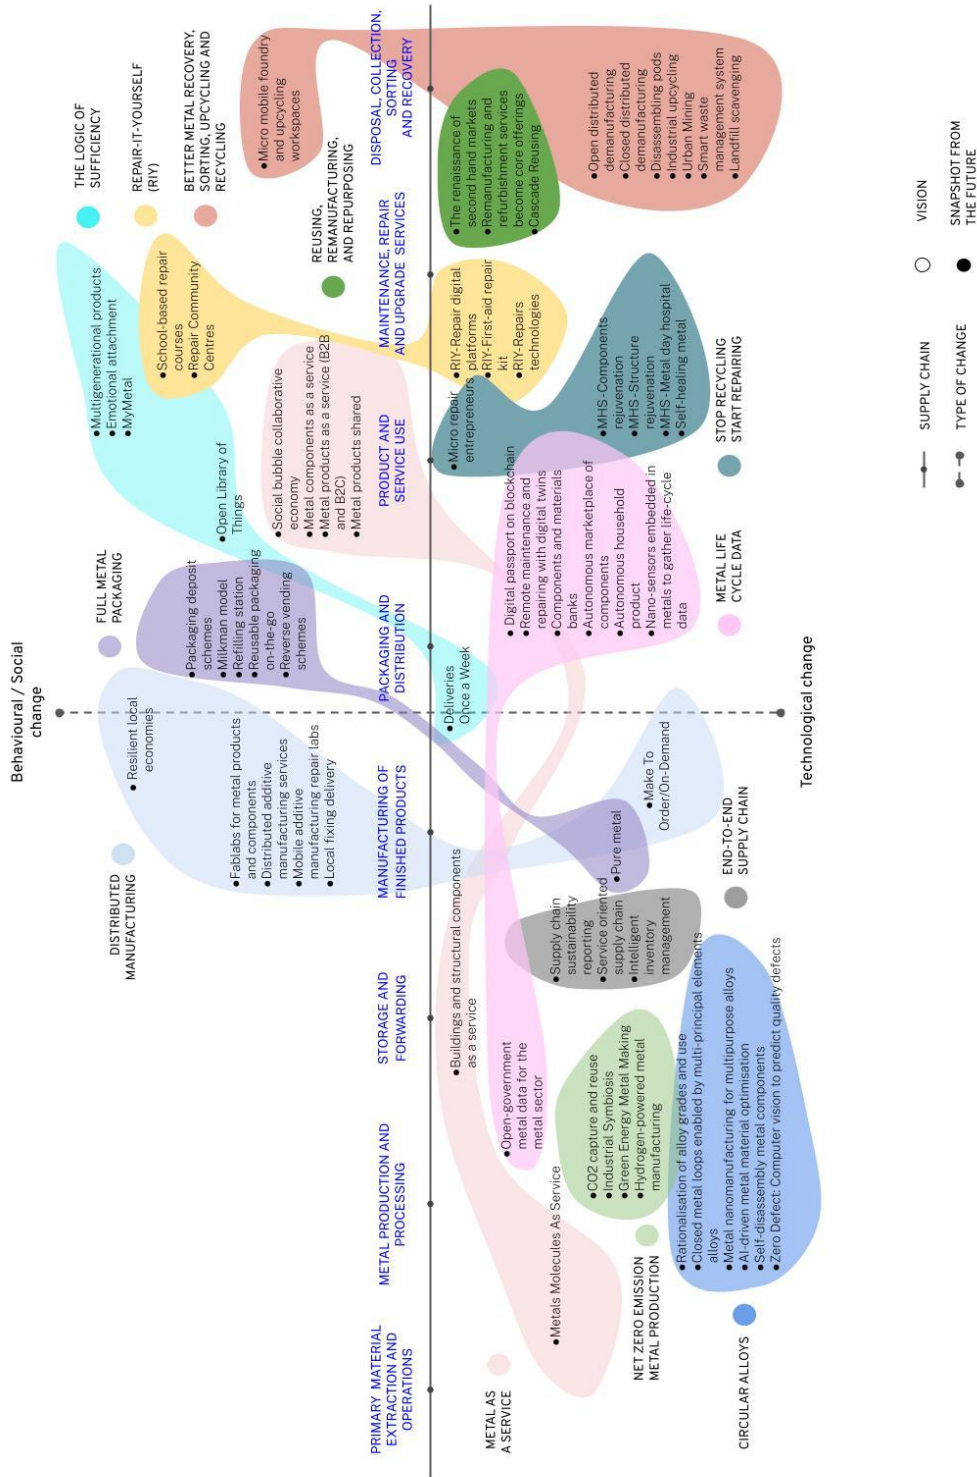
Behavioural / Social change

Technological change

PRIMARY MATERIAL EXTRACTION AND OPERATIONS

METAL PRODUCTION AND PROCESSING

STORAGE AND FORWARDING

MANUFACTURING OF FINISHED PRODUCTS

PACKAGING AND DISTRIBUTION

PRODUCT AND SERVICE USE

MAINTENANCE, REPAIR AND UPGRADE SERVICES

DISPOSAL, COLLECTION, SORTING AND RECOVERY

THE LOGIC OF SUFFICIENCY

REPAIR-IT-YOURSELF (RIY)

BETTER METAL RECOVERY, SORTING, UPCYCLING AND RECYCLING

REUSING, REMANUFACTURING, AND REPURPOSING

FULL METAL PACKAGING

DISTRIBUTED MANUFACTURING

METAL AS A SERVICE

NET ZERO EMISSION METAL PRODUCTION

CIRCULAR ALLOYS

END-TO-END SUPPLY CHAIN

METAL LIFE CYCLE DATA

STOP RECYCLING START REPAIRING

•Micro mobile foundry and upcycling workspaces

•Multigenerational products
•Emotional attachment
•MyMetal

•School-based repair courses
•Repair Community Centres

•Open Library of Things

•Social bubble collaborative economy
•Metal components as a service
•Metal products as a service (B2B and B2C)
•Metal products shared

•Packaging deposit schemes
•Milkman model
•Refilling station
•Reusable packaging on-the-go
•Reverse vending schemes

•Resilient local economies

•Fablabs for metal products and components
•Distributed additive manufacturing services
•Mobile additive manufacturing repair labs
•Local fixing delivery

•Buildings and structural components as a service

•Metals Molecules As Service

•Open-government metal data for the metal sector

•Deliveries Once a Week

•The renaissance of second hand markets
•Remanufacturing and refurbishment services become core offerings
•Cascade Reusing

•Open distributed demanufacturing
•Closed distributed demanufacturing
•Disassembling pods
•Industrial upcycling
•Urban Mining
•Smart waste management system
•Landfill scavenging

•RIY-Repair digital platforms
•RIY-First-aid repair kit
•RIY-Repairs technologies

•Micro repair entrepreneurs

•MHS-Components rejuvenation
•MHS-Structure rejuvenation
•MHS-Metal day hospital
•Self-healing metal

•Digital passport on blockchain
•Remote maintenance and repairing with digital twins
•Components and materials banks
•Autonomous marketplace of components
•Autonomous household product
•Nano-sensors embedded in metals to gather life-cycle data

•Make To Order/On-Demand

•Pure metal

•Supply chain sustainability reporting
•Service oriented supply chain
•Intelligent inventory management

•CO2 capture and reuse
•Industrial Symbiosis
•Green Energy Metal Making
•Hydrogen-powered metal manufacturing

•Rationalisation of alloy grades and use
•Closed metal loops enabled by multi-principal elements alloys
•Metal nanomanufacturing for multipurpose alloys
•AI-driven metal material optimisation
•Self-disassembly metal components
•Zero Defect: Computer vision to predict quality defects

SUPPLY CHAIN

TYPE OF CHANGE

VISION

SNAPSHOT FROM THE FUTURE